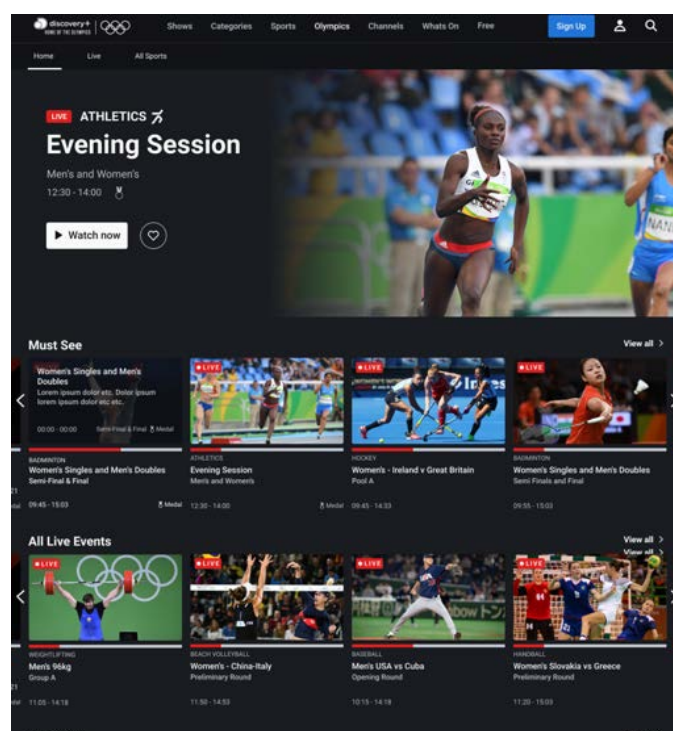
discovery+ HOME OF THE OLYMPICS

Shows Categories Sports Olympics Channels Whats On Free Sign Up

Home Live All Sports

LIVE ATHLETICS

Evening Session

Men's and Women's

12:30 - 14:00

Watch now

Must See

View all >

Women's Singles and Men's Doubles

Lorem ipsum dolor etc. Dolor ipsum Lorem ipsum dolor etc etc.

00:00 - 00:00 Semi-Final & Final Medal

BADMINTON

Women's Singles and Men's Doubles

Semi-Final & Final

09:45 - 15:03 Medal

LIVE

ATHLETICS

Evening Session

Men's and Women's

12:30 - 14:00 Medal

LIVE

HOCKEY

Women's - Ireland v Great Britain

Pool A

09:45 - 14:33

LIVE

BADMINTON

Women's Singles and Men's Doubles

Semi Finals and Final

09:55 - 15:03

All Live Events

View all >

View all

LIVE

WEIGHTLIFTING

Men's 96kg

Group A

11:05 - 14:18

LIVE

BEACH VOLLEYBALL

Women's - China-Italy

Preliminary Round

11:50 - 14:53

LIVE

BASEBALL

Men's USA vs Cuba

Opening Round

10:15 - 14:18

LIVE

HANDBALL

Women's Slovakia vs Greece

Preliminary Round

11:20 - 15:03